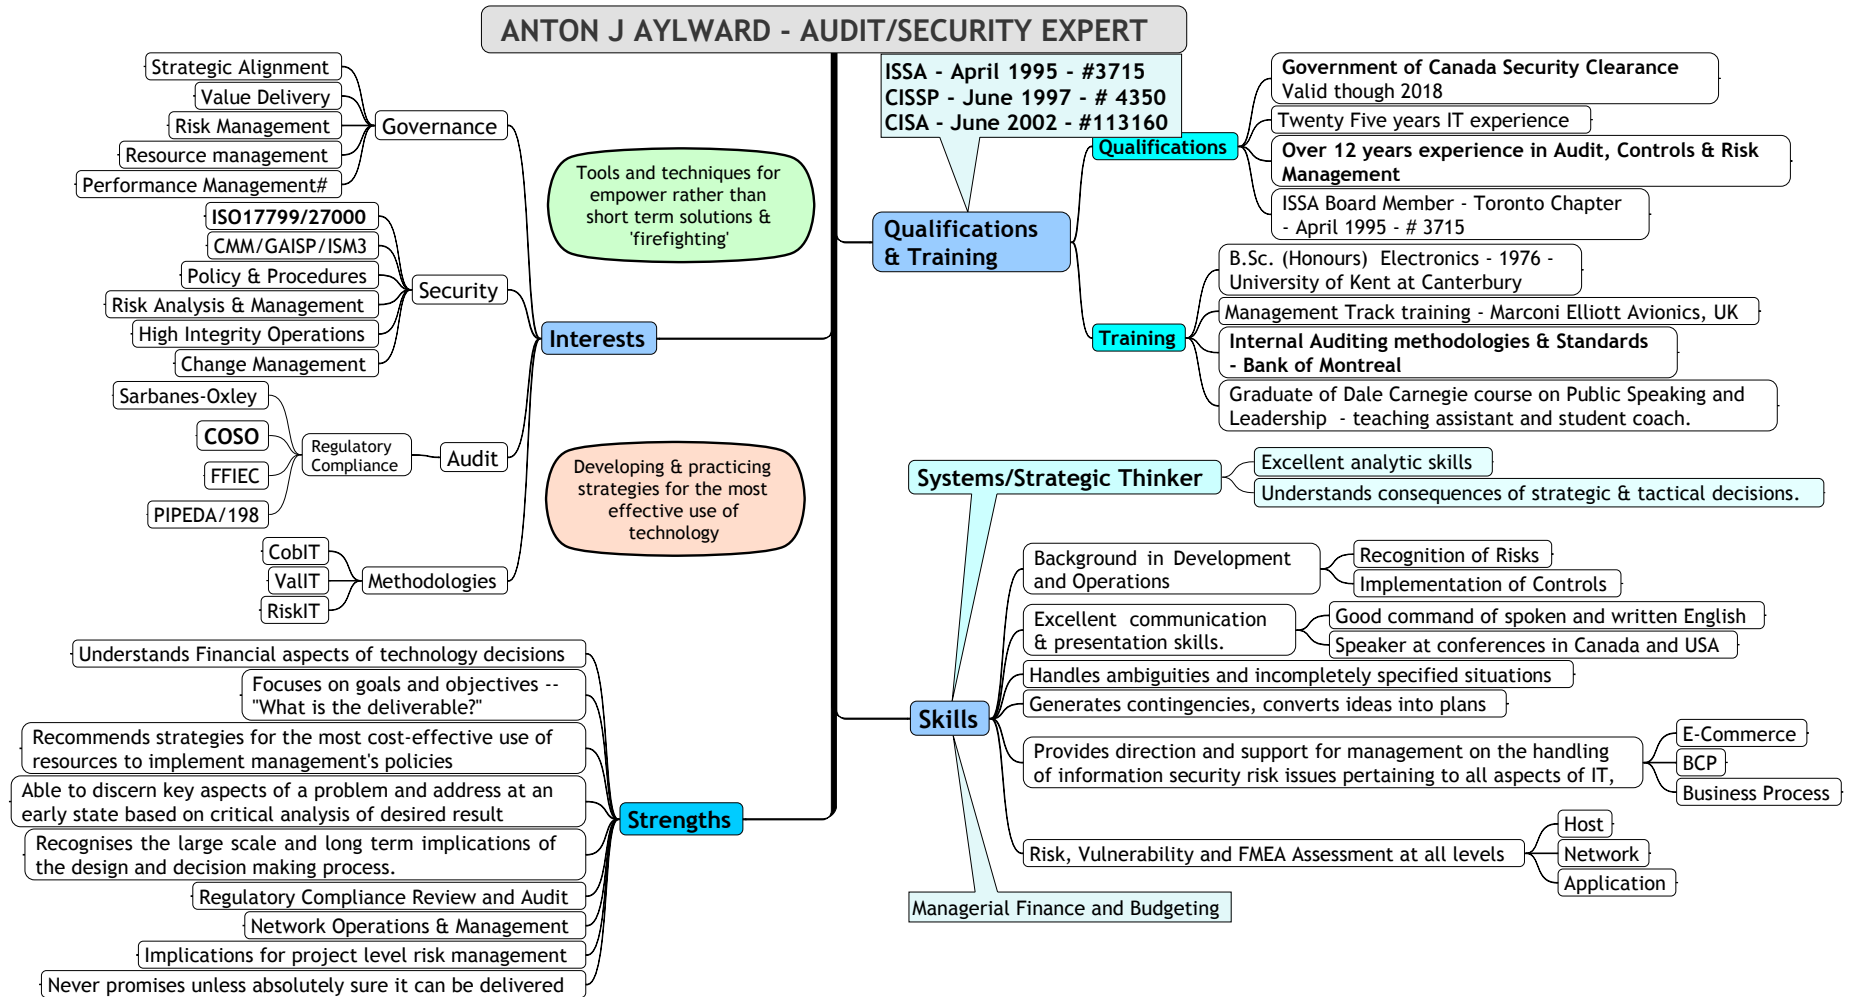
ANTON J AYLWARD - AUDIT/SECURITY EXPERT

Strategic Alignment
Value Delivery
Risk Management
Resource management
Performance Management#
Governance

ISO17799/27000
CMM/GAISP/ISM3
Policy & Procedures
Risk Analysis & Management
High Integrity Operations
Change Management
Security

Sarbanes-Oxley
COSO
FFIEC
PIPEDA/198
Regulatory Compliance
Audit

CobIT
ValIT
RiskIT
Methodologies

Interests

Tools and techniques for empower rather than short term solutions & 'firefighting'

Developing & practicing strategies for the most effective use of technology

Understands Financial aspects of technology decisions
Focuses on goals and objectives -- "What is the deliverable?"
Recommends strategies for the most cost-effective use of resources to implement management's policies
Able to discern key aspects of a problem and address at an early state based on critical analysis of desired result
Recognises the large scale and long term implications of the design and decision making process.
Regulatory Compliance Review and Audit
Network Operations & Management
Implications for project level risk management
Never promises unless absolutely sure it can be delivered
Strengths

ISSA - April 1995 - #3715
CISSP - June 1997 - # 4350
CISA - June 2002 - #113160

Qualifications & Training

Qualifications
Government of Canada Security Clearance Valid though 2018
Twenty Five years IT experience
Over 12 years experience in Audit, Controls & Risk Management
ISSA Board Member - Toronto Chapter - April 1995 - # 3715

Training
B.Sc. (Honours) Electronics - 1976 - University of Kent at Canterbury
Management Track training - Marconi Elliott Avionics, UK
Internal Auditing methodologies & Standards - Bank of Montreal
Graduate of Dale Carnegie course on Public Speaking and Leadership - teaching assistant and student coach.

Systems/Strategic Thinker
Excellent analytic skills
Understands consequences of strategic & tactical decisions.

Skills
Background in Development and Operations
Recognition of Risks
Implementation of Controls
Excellent communication & presentation skills.
Good command of spoken and written English
Speaker at conferences in Canada and USA
Handles ambiguities and incompletely specified situations
Generates contingencies, converts ideas into plans
Provides direction and support for management on the handling of information security risk issues pertaining to all aspects of IT,
E-Commerce
BCP
Business Process
Risk, Vulnerability and FMEA Assessment at all levels
Host
Network
Application
Managerial Finance and Budgeting